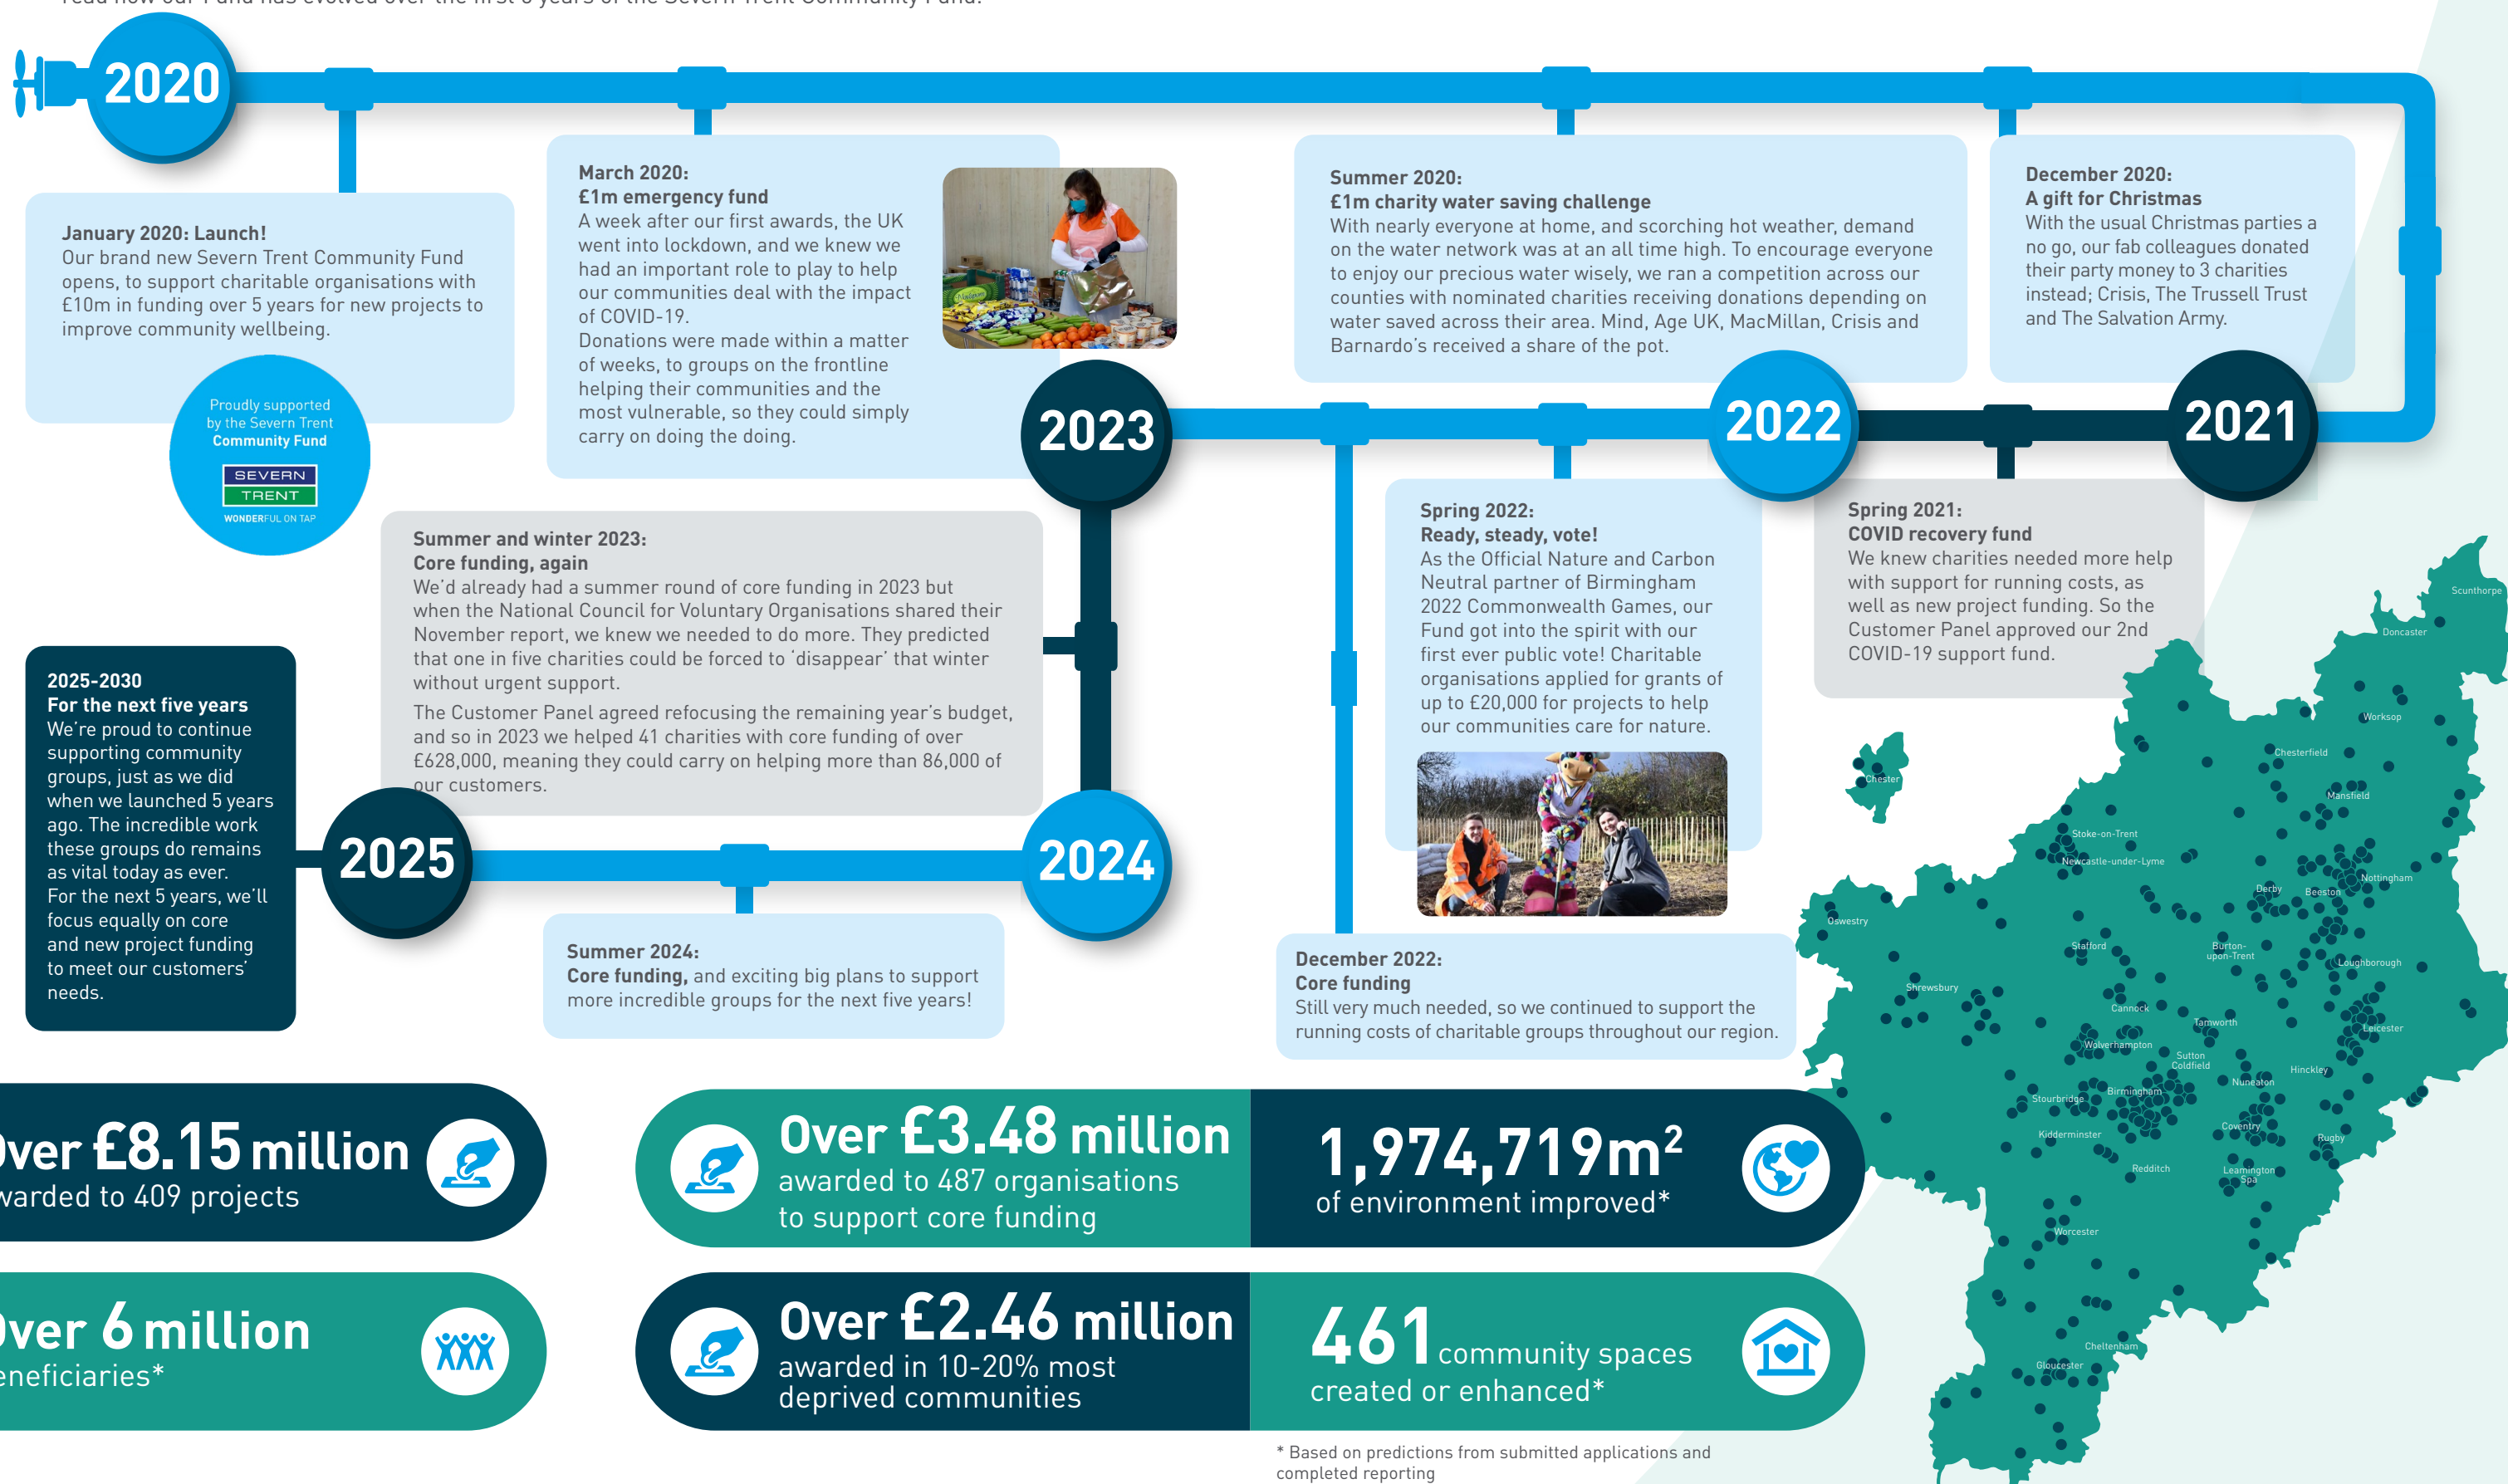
2020

January 2020: Launch!
Our brand new Severn Trent Community Fund opens, to support charitable organisations with £10m in funding over 5 years for new projects to improve community wellbeing.

Proudly supported by the Severn Trent Community Fund
SEVERN TRENT
WONDERFUL ON TAP

March 2020:
£1m emergency fund
A week after our first awards, the UK went into lockdown, and we knew we had an important role to play to help our communities deal with the impact of COVID-19.
Donations were made within a matter of weeks, to groups on the frontline helping their communities and the most vulnerable, so they could simply carry on doing the doing.

Summer 2020:
£1m charity water saving challenge
With nearly everyone at home, and scorching hot weather, demand on the water network was at an all time high. To encourage everyone to enjoy our precious water wisely, we ran a competition across our counties with nominated charities receiving donations depending on water saved across their area. Mind, Age UK, MacMillan, Crisis and Barnardo's received a share of the pot.

December 2020:
A gift for Christmas
With the usual Christmas parties a no go, our fab colleagues donated their party money to 3 charities instead; Crisis, The Trussell Trust and The Salvation Army.

2023

2022

2021

Summer and winter 2023:
Core funding, again
We'd already had a summer round of core funding in 2023 but when the National Council for Voluntary Organisations shared their November report, we knew we needed to do more. They predicted that one in five charities could be forced to 'disappear' that winter without urgent support.
The Customer Panel agreed refocusing the remaining year's budget, and so in 2023 we helped 41 charities with core funding of over £628,000, meaning they could carry on helping more than 86,000 of our customers.

Spring 2022:
Ready, steady, vote!
As the Official Nature and Carbon Neutral partner of Birmingham 2022 Commonwealth Games, our Fund got into the spirit with our first ever public vote! Charitable organisations applied for grants of up to £20,000 for projects to help our communities care for nature.

Spring 2021:
COVID recovery fund
We knew charities needed more help with support for running costs, as well as new project funding. So the Customer Panel approved our 2nd COVID-19 support fund.

2025-2030
For the next five years
We're proud to continue supporting community groups, just as we did when we launched 5 years ago. The incredible work these groups do remains as vital today as ever.
For the next 5 years, we'll focus equally on core and new project funding to meet our customers' needs.

2025

2024

Summer 2024:
Core funding, and exciting big plans to support more incredible groups for the next five years!

December 2022:
Core funding
Still very much needed, so we continued to support the running costs of charitable groups throughout our region.

Scunthorpe
Doncaster
Worksop
Chesterfield
Chester
Mansfield
Stoke-on-Trent
Newcastle-under-Lyme
Nottingham
Derby
Beeston
Oswestry
Stafford
Burton-upon-Trent
Loughborough
Shrewsbury
Cannock
Tamworth
Leicester
Wolverhampton
Sutton Coldfield
Hinckley
Nuneaton
Stourbridge
Birmingham
Kidderminster
Coventry
Rugby
Redditch
Leamington Spa
Worcester
Cheltenham
Gloucester

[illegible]ver £8.15 million
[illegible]warded to 409 projects

Over £3.48 million
awarded to 487 organisations to support core funding

1,974,719m$^2$
of environment improved*

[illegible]ver 6 million
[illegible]eneficiaries*

Over £2.46 million
awarded in 10-20% most deprived communities

461 community spaces created or enhanced*

* Based on predictions from submitted applications and completed reporting